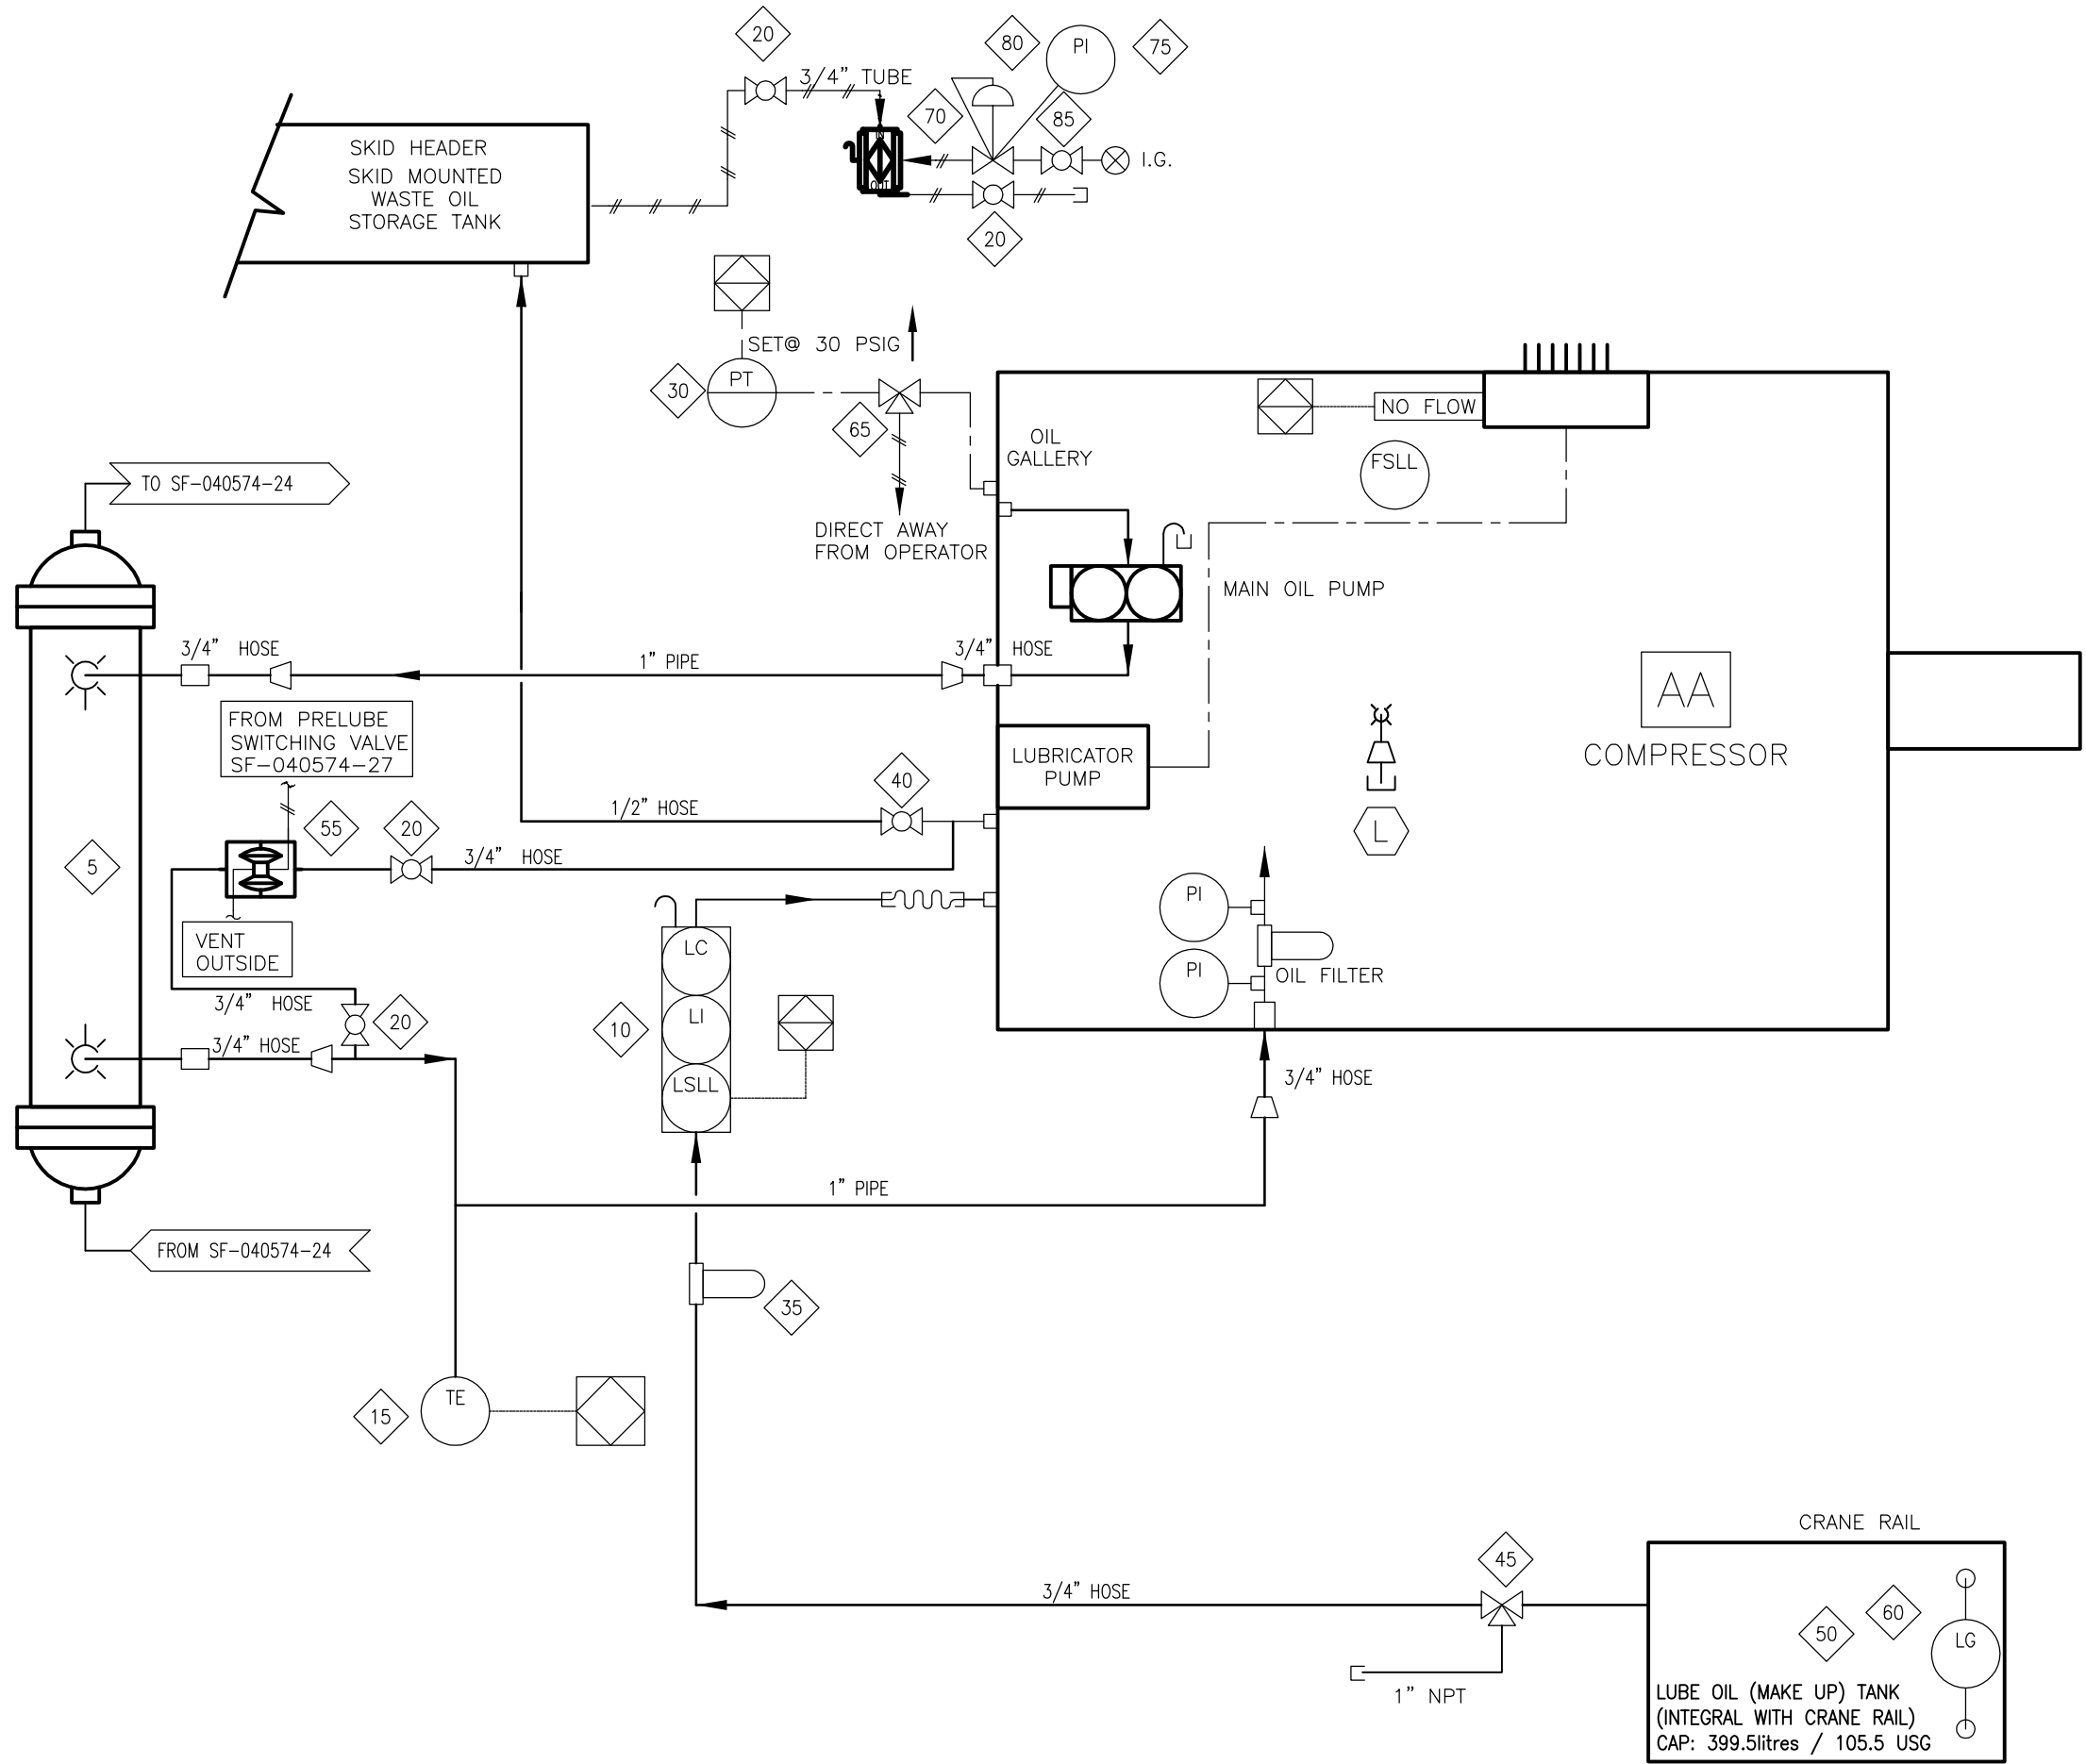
20
3/4" TUBE
80
PI
75
70
85
I.G.
20
SKID HEADER
SKID MOUNTED WASTE OIL STORAGE TANK
IN
OUT
SET@ 30 PSIG
30
PT
65
NO FLOW
OIL GALLERY
FSLL
DIRECT AWAY FROM OPERATOR
TO SF-040574-24
MAIN OIL PUMP
3/4" HOSE
1" PIPE
3/4" HOSE
AA
COMPRESSOR
FROM PRELUBE SWITCHING VALVE SF-040574-27
LUBRICATOR PUMP
40
1/2" HOSE
L
5
55
20
3/4" HOSE
PI
VENT OUTSIDE
LC
PI
OIL FILTER
3/4" HOSE
20
LI
10
3/4" HOSE
LSLL
3/4" HOSE
1" PIPE
FROM SF-040574-24
35
15
TE
CRANE RAIL
45
3/4" HOSE
60
50
LG
1" NPT
LUBE OIL (MAKE UP) TANK (INTEGRAL WITH CRANE RAIL) CAP: 399.5litres / 105.5 USG